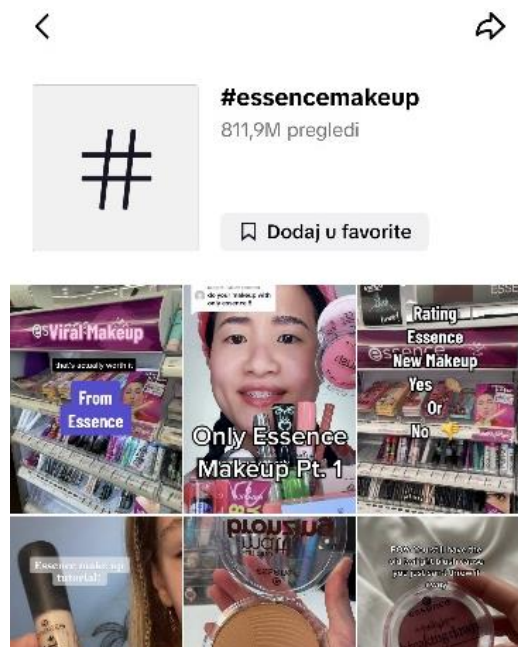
#

#essencemakeup
811,9M pregledi

Dodaj u favorite

Viral Makeup
that's actually worth it
From Essence

do your makeup with only essence
Only Essence Makeup Pt. 1

Rating Essence New Makeup Yes Or No

Essence make up tutorial!

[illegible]

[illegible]